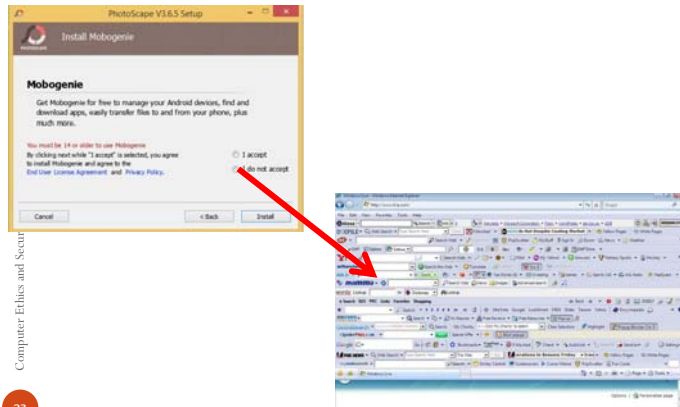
PhotoScape V3.6.5 Setup

Install Mobogenie

Mobogenie

Get Mobogenie for free to manage your Android devices, find and download apps, easily transfer files to and from your phone, plus much more.

You must be 14 or older to use Mobogenie
By clicking next while "I accept" is selected, you agree to install Mobogenie and agree to the End User License Agreement and Privacy Policy.

I accept
I do not accept

Cancel
< Back
Install

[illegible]

Computer Ethics and Secur

22